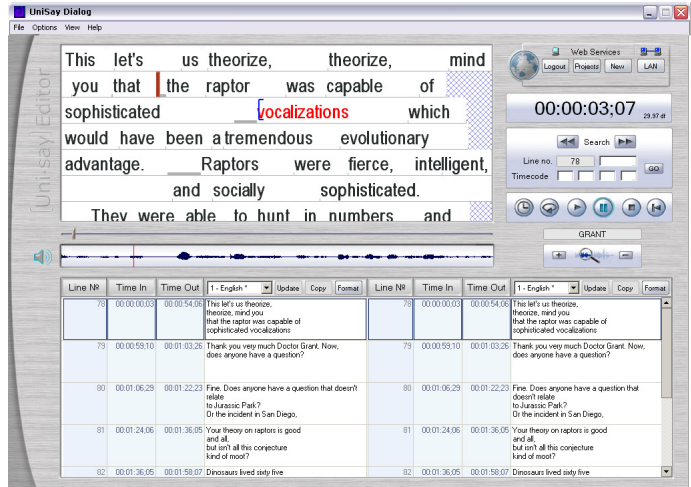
UniSay Dialog

File Options View Help

Uni-Say Editor

This let's us theorize, theorize, mind you that the raptor was capable of sophisticated vocalizations which would have been a tremendous evolutionary advantage. Raptors were fierce, intelligent, and socially sophisticated.

They were able to hunt in numbers and

Web Services

Logout Projects New LAN

00:00:03;07 29.97 df

Search

Line no. 78

Timecode

GO

GRANT

| Line № | Time In | Time Out | 1 - English * Update Copy Format |
|---|---|---|---|
| 78 | 00:00:00;03 | 00:00:54;06 | This let's us theorize, theorize, mind you that the raptor was capable of sophisticated vocalizations |
| 79 | 00:00:59;10 | 00:01:03;26 | Thank you very much Doctor Grant. Now, does anyone have a question? |
| 80 | 00:01:06;29 | 00:01:22;23 | Fine. Does anyone have a question that doesn't relate to Jurassic Park? Or the incident in San Diego, |
| 81 | 00:01:24;06 | 00:01:36;05 | Your theory on raptors is good and all, but isn't all this conjecture kind of moot? |
| 82 | 00:01:36;05 | 00:01:58;07 | Dinosaurs lived sixty five |

| Line № | Time In | Time Out | 1 - English * Update Copy Format |
|---|---|---|---|
| 78 | 00:00:00;03 | 00:00:54;06 | This let's us theorize, theorize, mind you that the raptor was capable of sophisticated vocalizations |
| 79 | 00:00:59;10 | 00:01:03;26 | Thank you very much Doctor Grant. Now, does anyone have a question? |
| 80 | 00:01:06;29 | 00:01:22;23 | Fine. Does anyone have a question that doesn't relate to Jurassic Park? Or the incident in San Diego, |
| 81 | 00:01:24;06 | 00:01:36;05 | Your theory on raptors is good and all, but isn't all this conjecture kind of moot? |
| 82 | 00:01:36;05 | 00:01:58;07 | Dinosaurs lived sixty five |